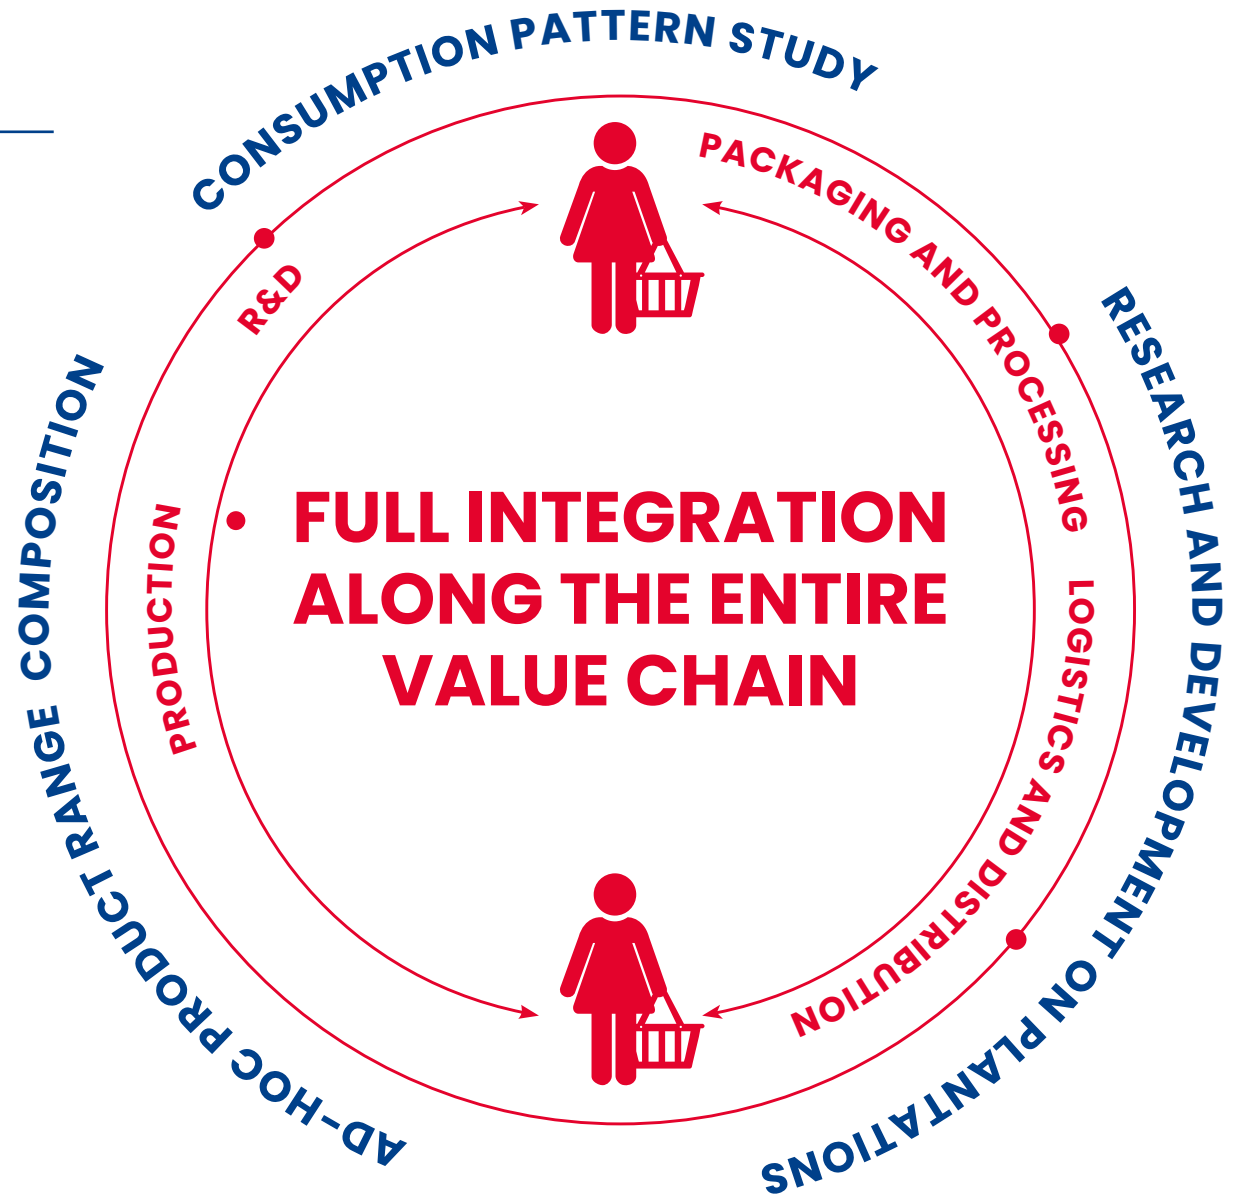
CONSUMPTION PATTERN STUDY

RESEARCH AND DEVELOPMENT ON PLANTATIONS

AD-HOC PRODUCT RANGE COMPOSITION

PACKAGING AND PROCESSING

LOGISTICS AND DISTRIBUTION

PRODUCTION

R&D

FULL INTEGRATION ALONG THE ENTIRE VALUE CHAIN